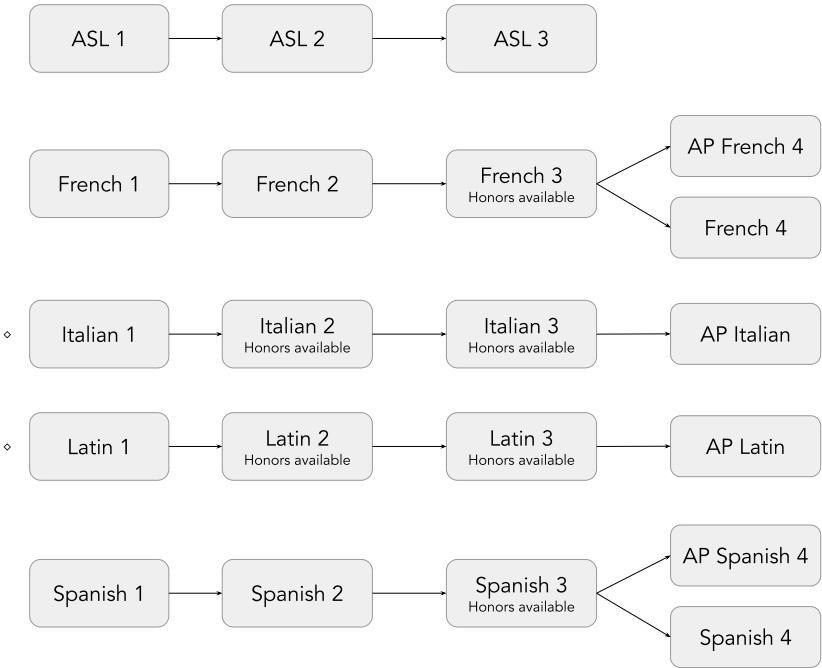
ASL 1

ASL 2

ASL 3

French 1

French 2

French 3
Honors available

AP French 4

French 4

◇

Italian 1

Italian 2
Honors available

Italian 3
Honors available

AP Italian

◇

Latin 1

Latin 2
Honors available

Latin 3
Honors available

AP Latin

Spanish 1

Spanish 2

Spanish 3
Honors available

AP Spanish 4

Spanish 4